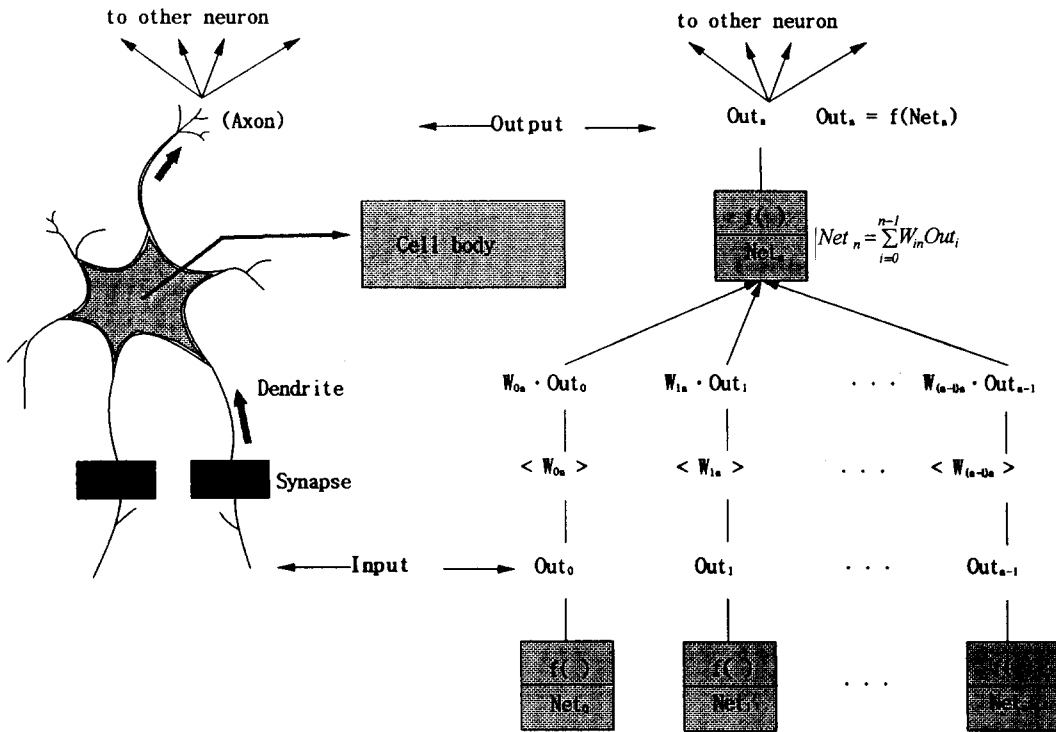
to other neuron

(Axon)

Output

to other neuron

$Out_n$ $Out_n = f(Net_n)$

Cell body

$f(\;)$

$Net_n$

$Net_n = \sum_{i=0}^{n-1} W_{in} Out_i$

Dendrite

Synapse

$W_{0n} \cdot Out_0$ $W_{1n} \cdot Out_1$ . . . $W_{(n-1)n} \cdot Out_{n-1}$

$< W_{0n} >$ $< W_{1n} >$ . . . $< W_{(n-1)n} >$

Input

$Out_0$ $Out_1$ . . . $Out_{n-1}$

$f(\;)$ $f(\;)$ . . . $f(\;)$

$Net_0$ $Net_1$ $Net_{n-1}$